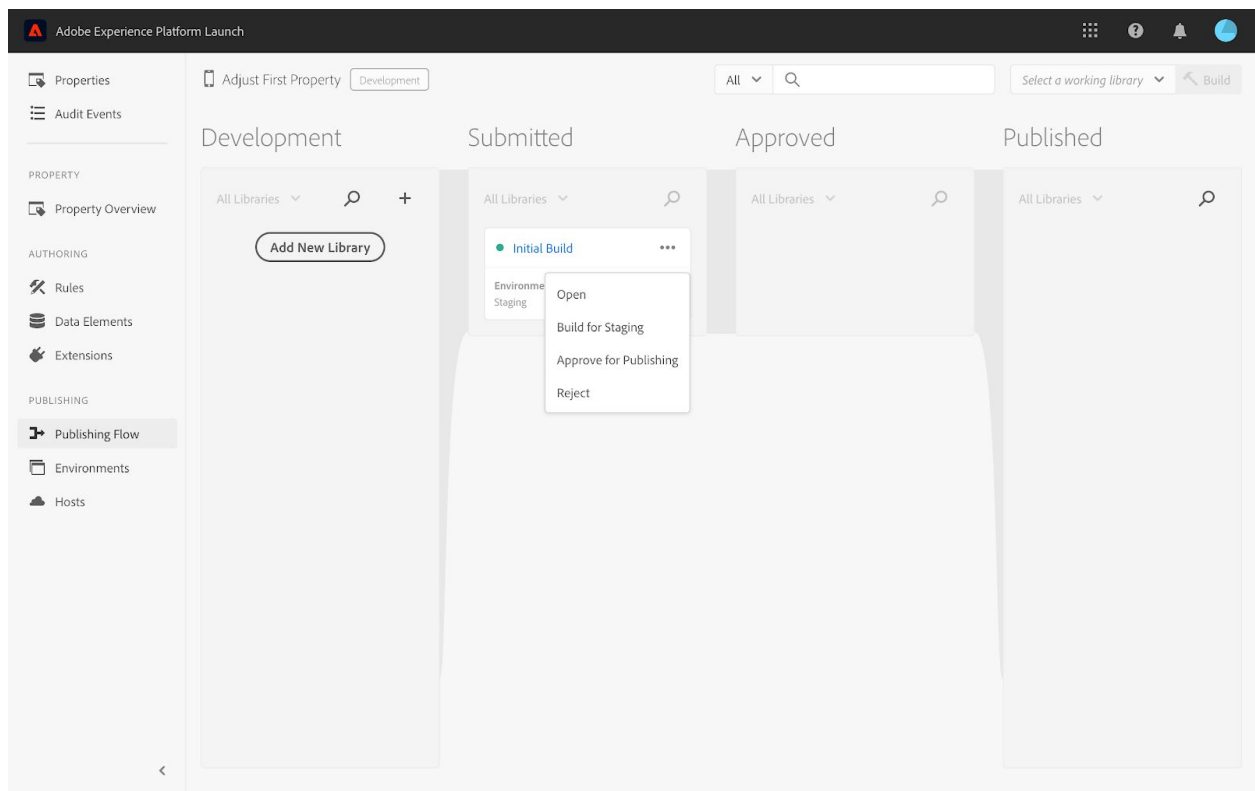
Adobe Experience Platform Launch

Properties
Audit Events

PROPERTY
Property Overview

AUTHORING
Rules
Data Elements
Extensions

PUBLISHING
Publishing Flow
Environments
Hosts

Adjust First Property
Development

All

Select a working library
Build

Development
All Libraries
Add New Library

Submitted
All Libraries
Initial Build
Environme
Staging
Open
Build for Staging
Approve for Publishing
Reject

Approved
All Libraries

Published
All Libraries